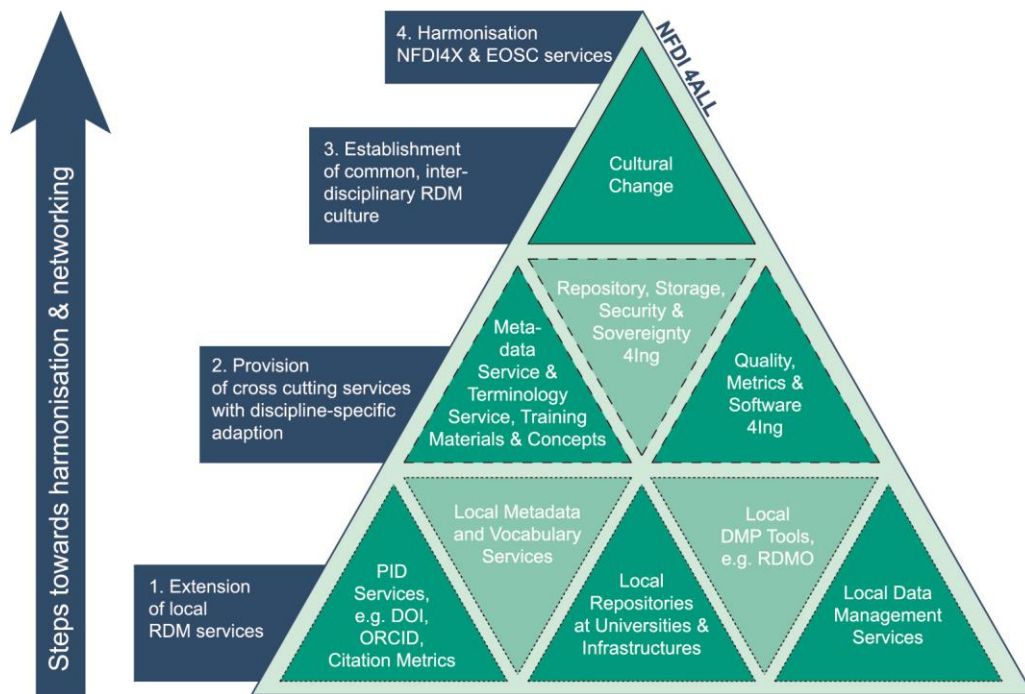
Steps towards harmonisation & networking

4. Harmonisation NFDI4X & EOSC services

NFDI 4ALL

3. Establishment of common, interdisciplinary RDM culture

Cultural Change

2. Provision of cross cutting services with discipline-specific adaption

Metadata Service & Terminology Service, Training Materials & Concepts

Repository, Storage, Security & Sovereignty 4Ing

Quality, Metrics & Software 4Ing

1. Extension of local RDM services

PID Services, e.g. DOI, ORCID, Citation Metrics

Local Metadata and Vocabulary Services

Local Repositories at Universities & Infrastructures

Local DMP Tools, e.g. RDMO

Local Data Management Services